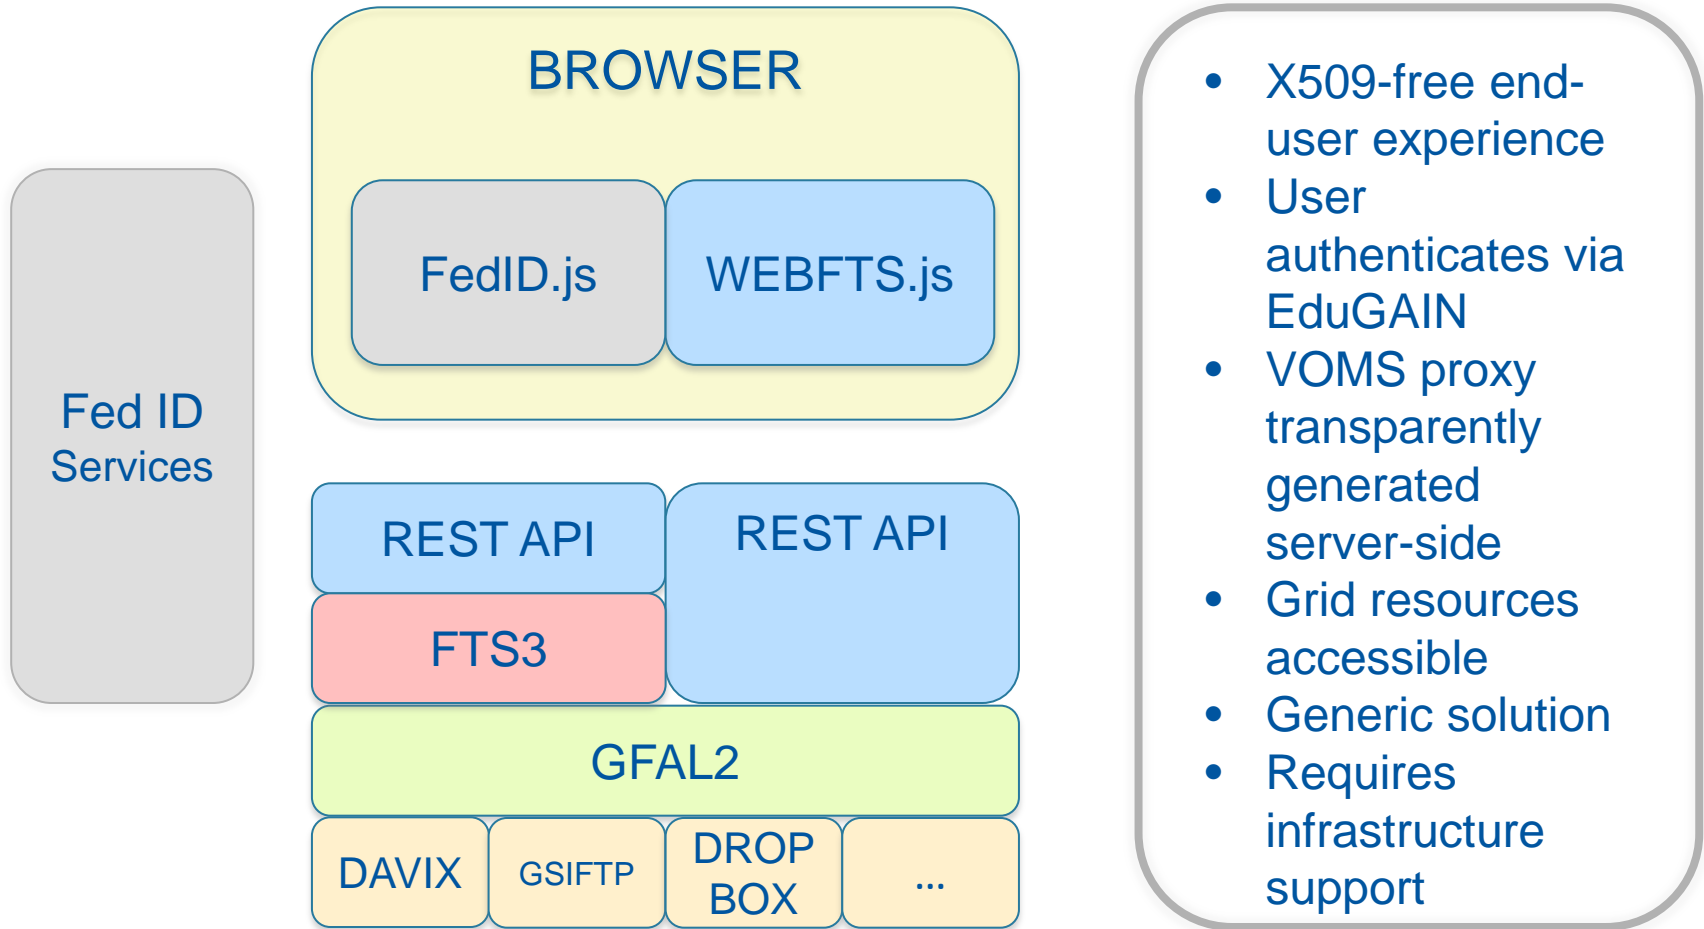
Fed ID Services

BROWSER

FedID.js

WEBFTS.js

REST API

FTS3

REST API

GFAL2

DAVIX

GSIFTP

DROP BOX

...

- X509-free end-user experience
- User authenticates via EduGAIN
- VOMS proxy transparently generated server-side
- Grid resources accessible
- Generic solution
- Requires infrastructure support